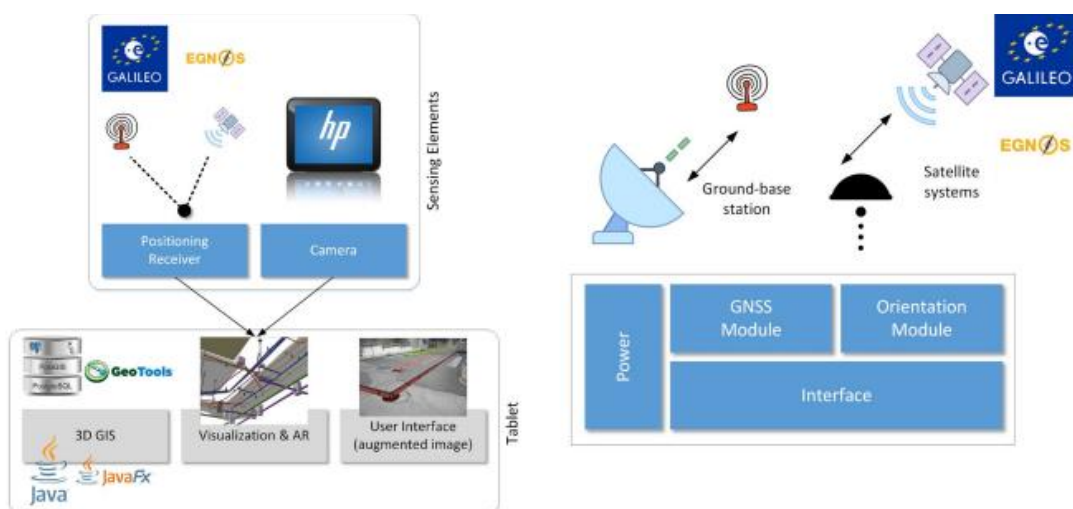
GALILEO

EGNOS

hp

Sensing Elements

Positioning Receiver

Camera

PostGIS

PostgreSQL

GeoTools

3D GIS

Visualization & AR

User Interface (augmented image)

Tablet

Java

JavaFx

GALILEO

Ground-base station

Satellite systems

EGNOS

Power

GNSS Module

Orientation Module

Interface